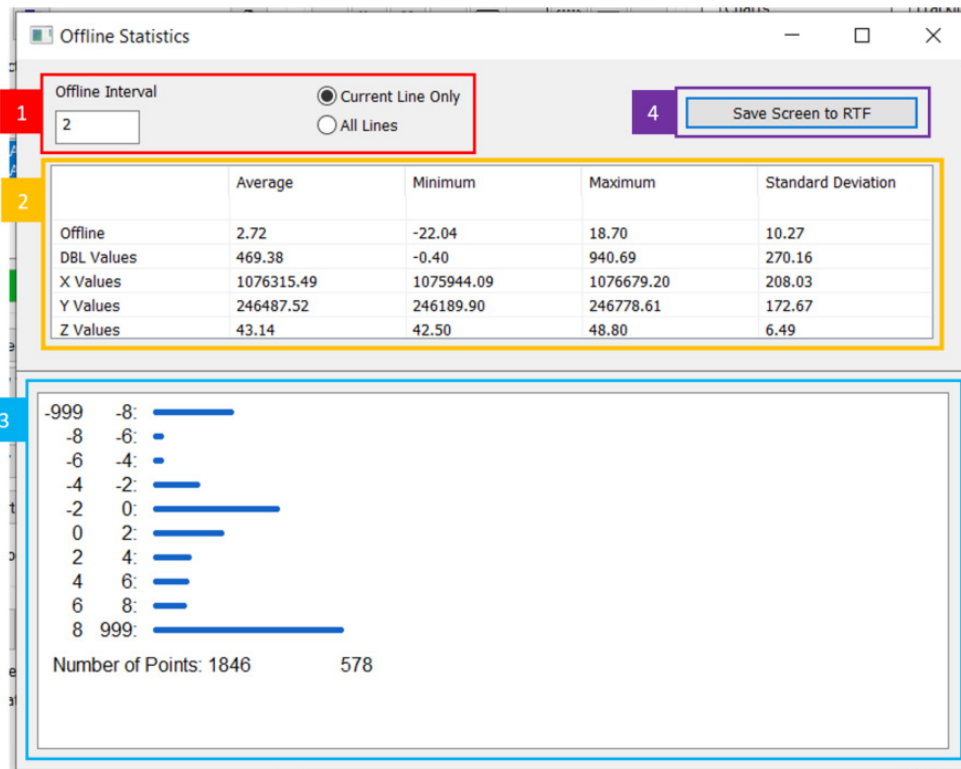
Offline Statistics

Offline Interval

2

Current Line Only

All Lines

1

4

Save Screen to RTF

2

| | Average | Minimum | Maximum | Standard Deviation |
|---|---|---|---|---|
| Offline | 2.72 | -22.04 | 18.70 | 10.27 |
| DBL Values | 469.38 | -0.40 | 940.69 | 270.16 |
| X Values | 1076315.49 | 1075944.09 | 1076679.20 | 208.03 |
| Y Values | 246487.52 | 246189.90 | 246778.61 | 172.67 |
| Z Values | 43.14 | 42.50 | 48.80 | 6.49 |

3

-999 -8:
-8 -6:
-6 -4:
-4 -2:
-2 0:
0 2:
2 4:
4 6:
6 8:
8 999:

Number of Points: 1846 578